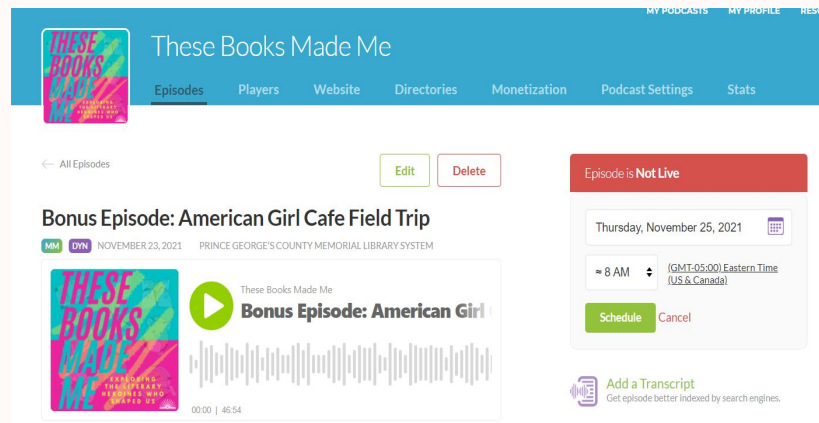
MY PODCASTS MY PROFILE RES

THESE BOOKS MADE ME EXPLORING THE LITERARY HEROINES WHO SHAPED US

These Books Made Me

Episodes Players Website Directories Monetization Podcast Settings Stats

← All Episodes

Edit Delete

Bonus Episode: American Girl Cafe Field Trip

MM DYN NOVEMBER 23, 2021 PRINCE GEORGE'S COUNTY MEMORIAL LIBRARY SYSTEM

THESE BOOKS MADE ME EXPLORING THE LITERARY HEROINES WHO SHAPED US

These Books Made Me

Bonus Episode: American Girl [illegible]

00:00 | 46:54

Episode is Not Live

Thursday, November 25, 2021

≈ 8 AM

(GMT-05:00) Eastern Time (US & Canada)

Schedule Cancel

Add a Transcript

Get episode better indexed by search engines.